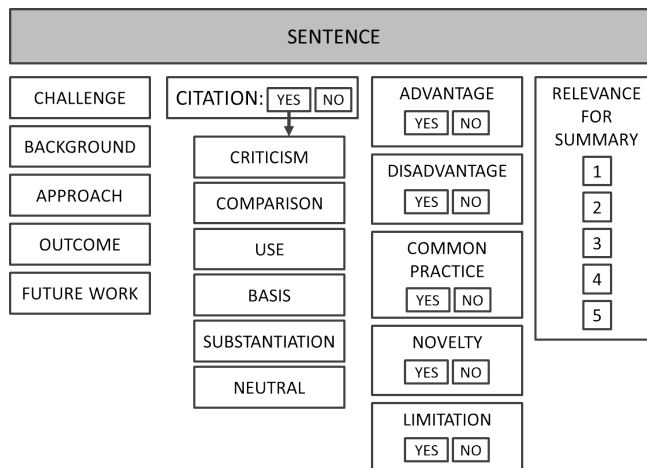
SENTENCE

CHALLENGE

BACKGROUND

APPROACH

OUTCOME

FUTURE WORK

CITATION: YES NO

CRITICISM

COMPARISON

USE

BASIS

SUBSTANTIATION

NEUTRAL

ADVANTAGE
YES NO

DISADVANTAGE
YES NO

COMMON PRACTICE
YES NO

NOVELTY
YES NO

LIMITATION
YES NO

RELEVANCE FOR SUMMARY
1
2
3
4
5